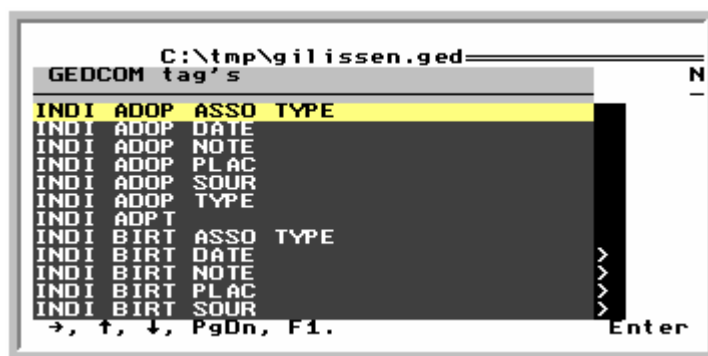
C:\tmp\gilissen.ged
GEDCOM tag's
N
INDI ADOP ASSO TYPE
INDI ADOP DATE
INDI ADOP NOTE
INDI ADOP PLAC
INDI ADOP SOUR
INDI ADOP TYPE
INDI ADPT
INDI BIRT ASSO TYPE
INDI BIRT DATE >
INDI BIRT NOTE >
INDI BIRT PLAC >
INDI BIRT SOUR >
→, ↑, ↓, PgDn, F1.
Enter